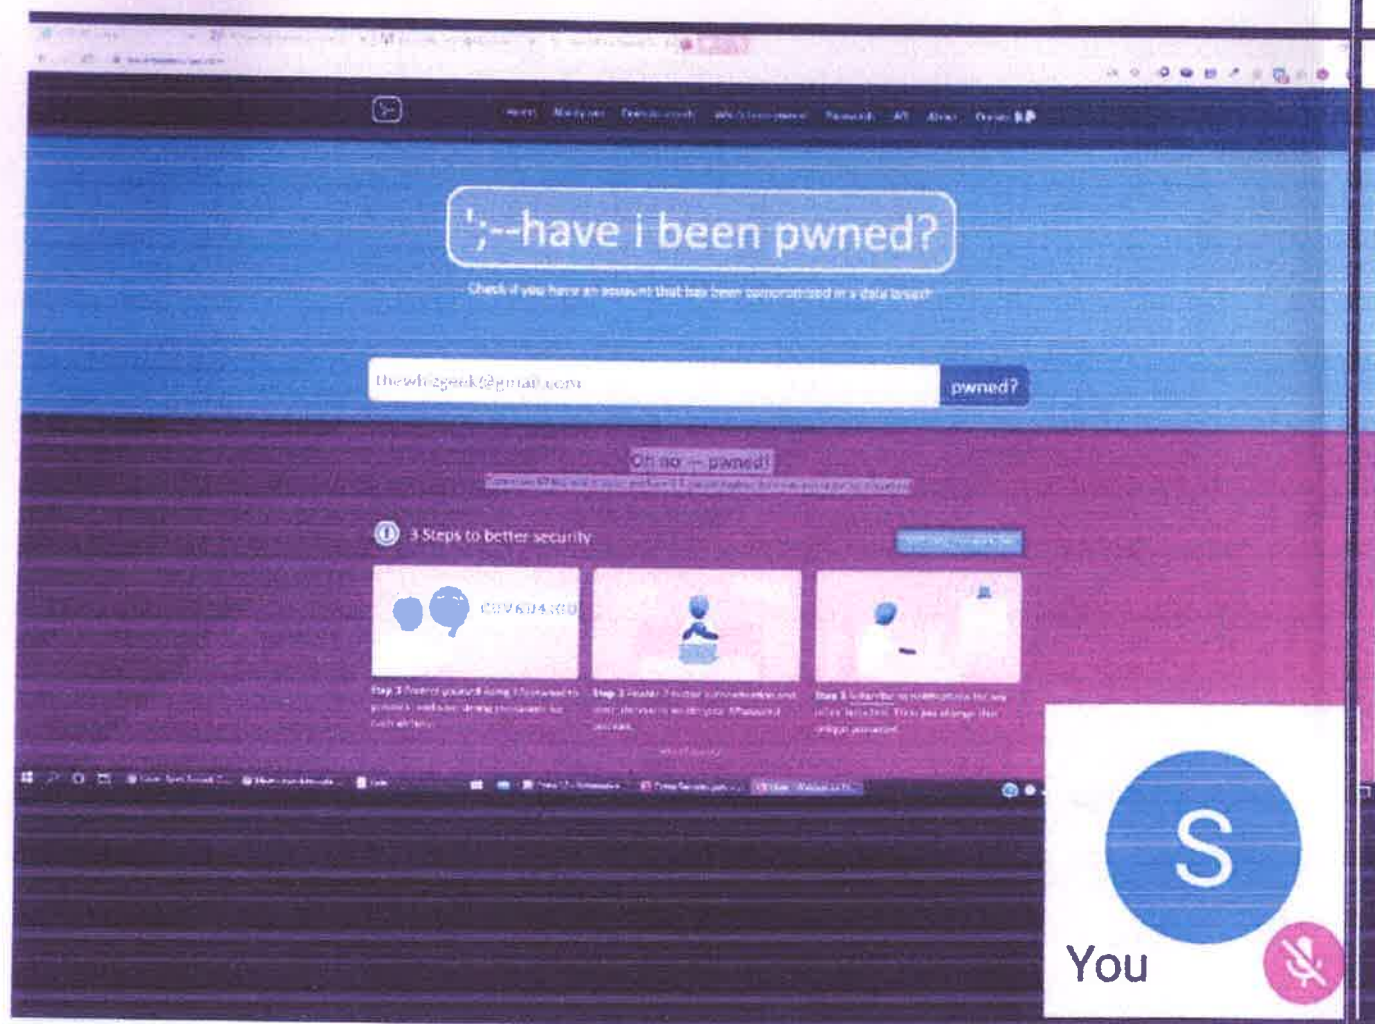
';--have i been pwned?

Check if you have an account that has been compromised in a data breach

thewhizgeek@gmail.com

pwned?

Oh no — pwned!

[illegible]

3 Steps to better security

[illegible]

Step 1 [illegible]

Step 2 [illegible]

Step 3 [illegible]

S

You